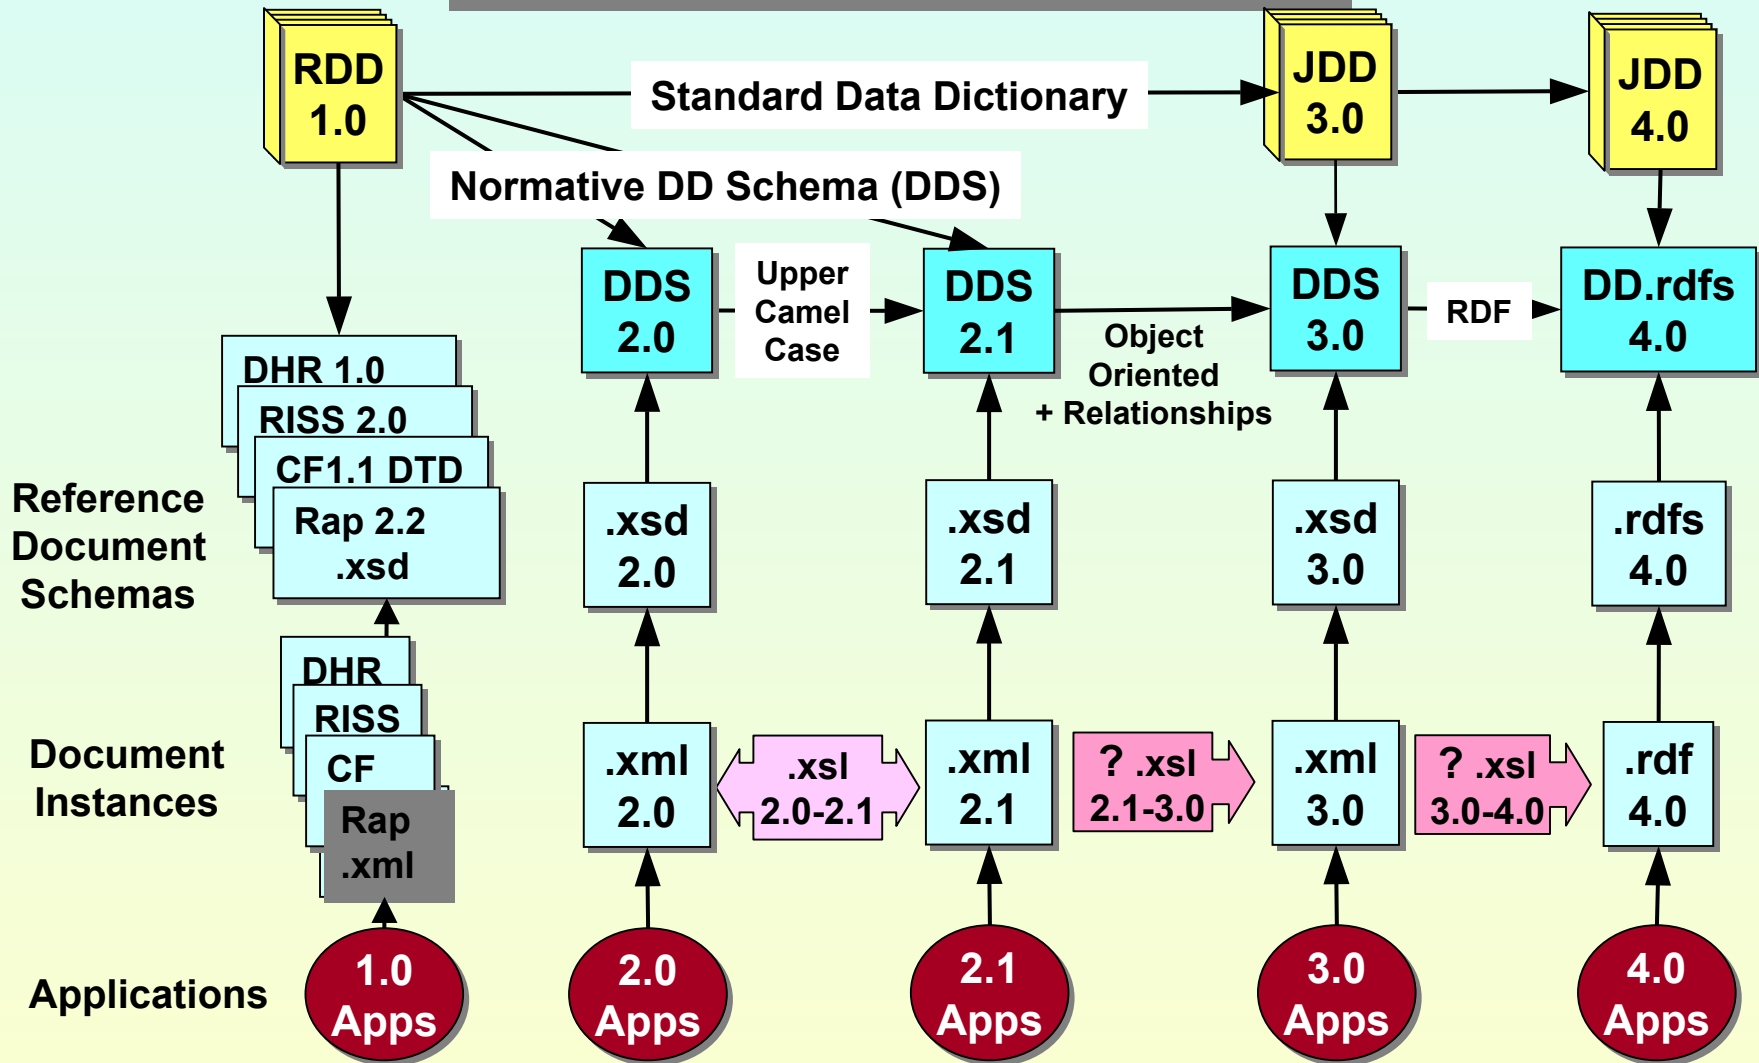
RDD 1.0

Standard Data Dictionary

JDD 3.0

JDD 4.0

Normative DD Schema (DDS)

DDS 2.0

Upper Camel Case

DDS 2.1

Object Oriented + Relationships

DDS 3.0

RDF

DD.rdfs 4.0

DHR 1.0

RISS 2.0

CF1.1 DTD

Rap 2.2 .xsd

Reference Document Schemas

.xsd 2.0

.xsd 2.1

.xsd 3.0

.rdfs 4.0

DHR

RISS

CF

Rap .xml

Document Instances

.xml 2.0

.xsl 2.0-2.1

.xml 2.1

? .xsl 2.1-3.0

.xml 3.0

? .xsl 3.0-4.0

.rdf 4.0

Applications

1.0 Apps

2.0 Apps

2.1 Apps

3.0 Apps

4.0 Apps